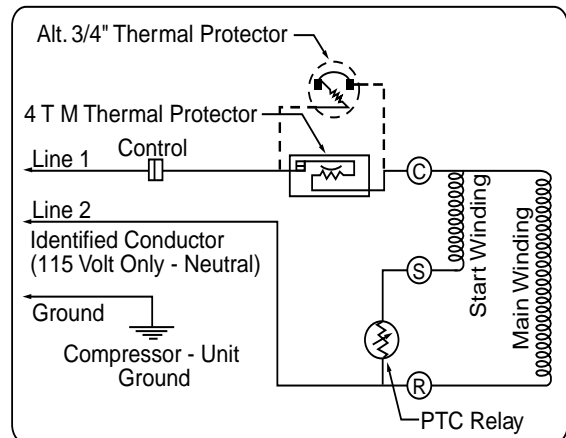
Alt. 3/4" Thermal Protector

4 T M Thermal Protector

Control

Line 1

C

Line 2

Identified Conductor
(115 Volt Only - Neutral)

Ground

Compressor - Unit
Ground

S

R

Start Winding

Main Winding

PTC Relay